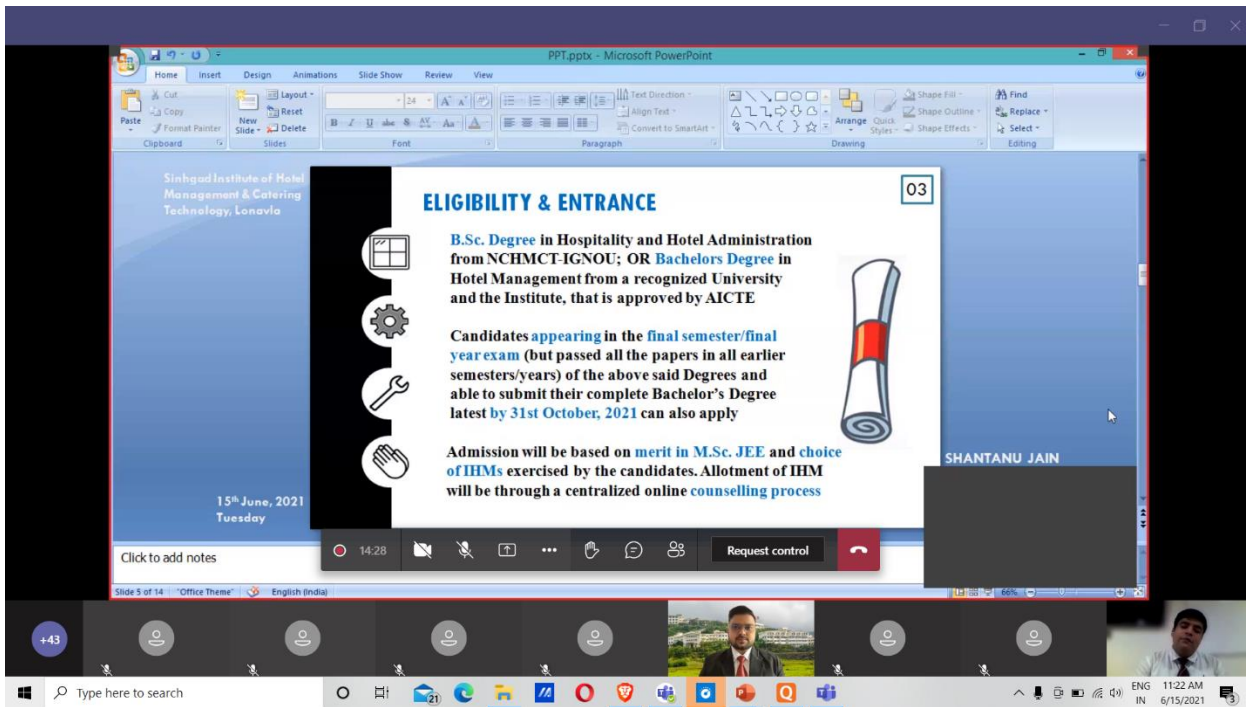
PPT.pptx - Microsoft PowerPoint

Home Insert Design Animations Slide Show Review View

Cut Copy Format Painter Paste Clipboard
Layout Reset Delete New Slide Slides
24 Font
Text Direction Align Text Convert to SmartArt Paragraph
Arrange Quick Styles Shape Fill Shape Outline Shape Effects Drawing
Find Replace Select Editing

Sinhgad Institute of Hotel Management & Catering Technology, Lonavla

15th June, 2021
Tuesday

SHANTANU JAIN

03

ELIGIBILITY & ENTRANCE

B.Sc. Degree in Hospitality and Hotel Administration from NCHMCT-IGNOU; OR Bachelors Degree in Hotel Management from a recognized University and the Institute, that is approved by AICTE

Candidates appearing in the final semester/final year exam (but passed all the papers in all earlier semesters/years) of the above said Degrees and able to submit their complete Bachelor's Degree latest by 31st October, 2021 can also apply

Admission will be based on merit in M.Sc. JEE and choice of IHMs exercised by the candidates. Allotment of IHM will be through a centralized online counselling process

Click to add notes

14:28 Request control

Slide 5 of 14 "Office Theme" English (India) 66%

+43

Type here to search 21 ENG IN 11:22 AM 6/15/2021 3